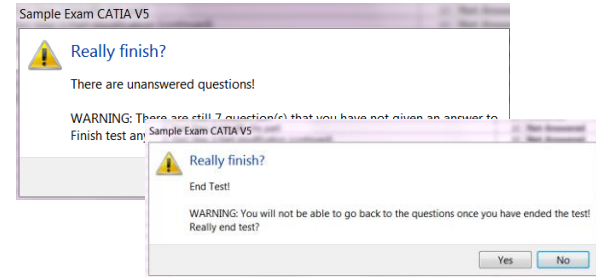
Sample Exam CATIA V5

Really finish?

There are unanswered questions!

WARNING: There are still 7 question(s) that you have not given an answer to. Finish test any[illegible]

Sample Exam CATIA V5

Really finish?

End Test!

WARNING: You will not be able to go back to the questions once you have ended the test! Really end test?

Yes No